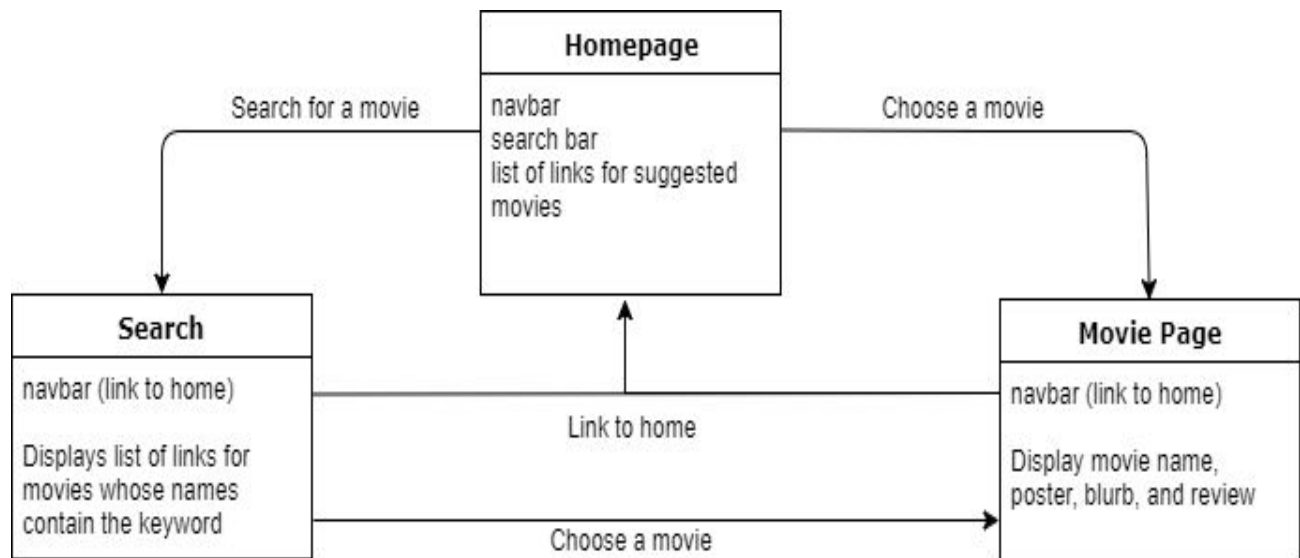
Homepage

navbar
search bar
list of links for suggested movies

Search for a movie

Choose a movie

Search

navbar (link to home)

Displays list of links for movies whose names contain the keyword

Link to home

Choose a movie

Movie Page

navbar (link to home)

Display movie name, poster, blurb, and review